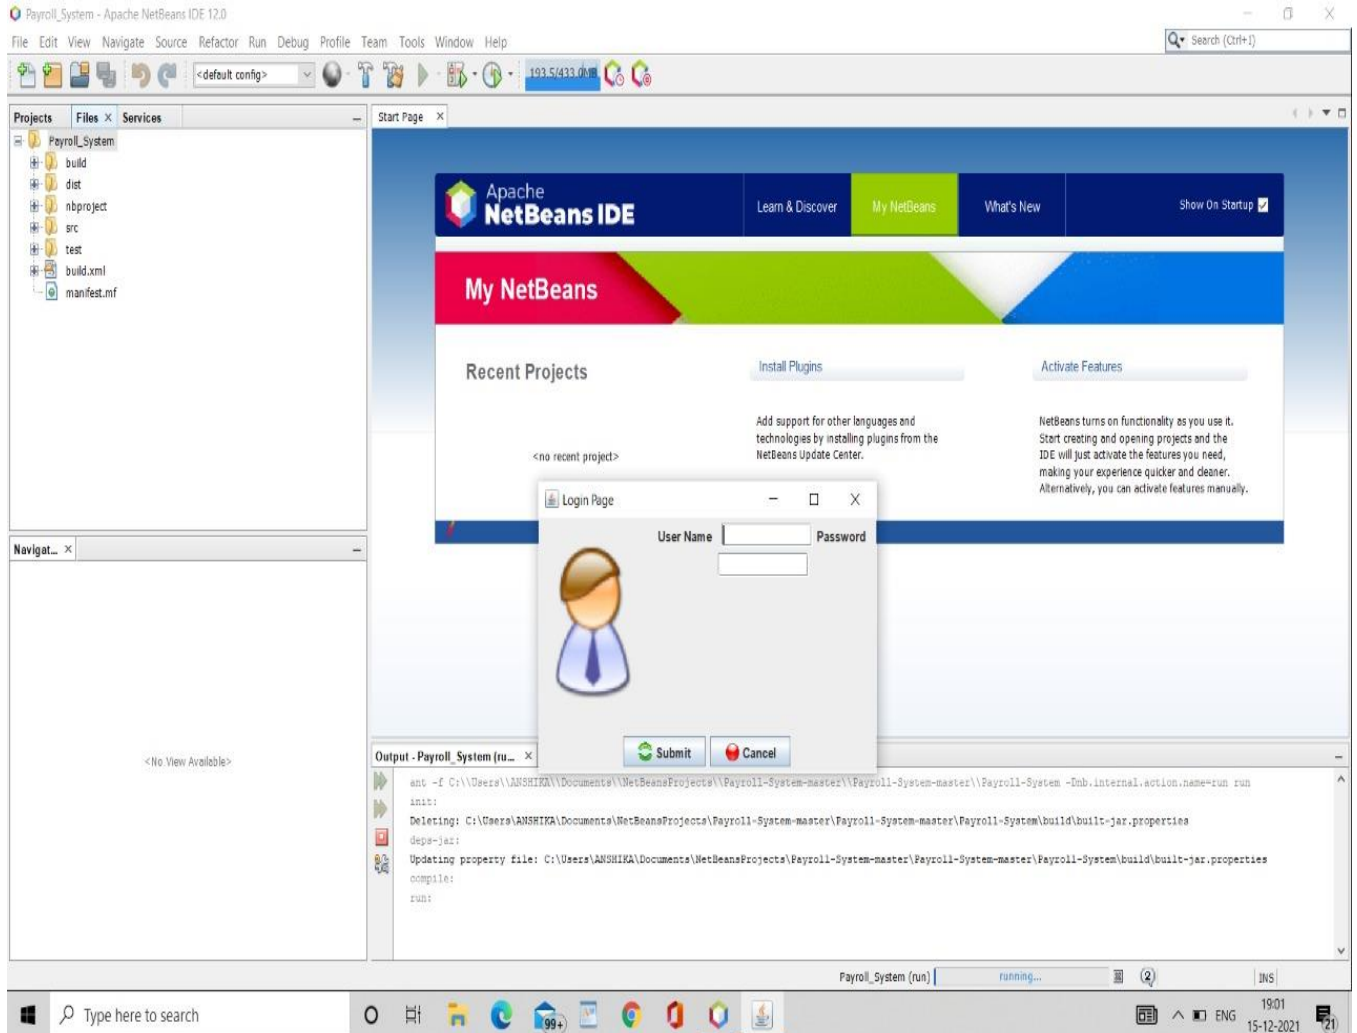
Payroll_System - Apache NetBeans IDE 12.0

File Edit View Navigate Source Refactor Run Debug Profile Team Tools Window Help

Search (Ctrl+I)

<default config>

193.5/433.0MB

Projects Files × Services

Payroll_System
build
dist
nbproject
src
test
build.xml
manifest.mf

Navigat... ×

<No View Available>

Start Page ×

Apache NetBeans IDE

Learn & Discover My NetBeans What's New Show On Startup

My NetBeans

Recent Projects

<no recent project>

Install Plugins

Add support for other languages and technologies by installing plugins from the NetBeans Update Center.

Activate Features

NetBeans turns on functionality as you use it. Start creating and opening projects and the IDE will just activate the features you need, making your experience quicker and cleaner. Alternatively, you can activate features manually.

Login Page

User Name Password

Submit Cancel

Output - Payroll_System (ru... ×

ant -f C:\\Users\\ANSHIKA\\Documents\\NetBeansProjects\\Payroll-System-master\\Payroll-System-master\\Payroll-System -Dnb.internal.action.name=run run
init:
Deleting: C:\Users\ANSHIKA\Documents\NetBeansProjects\Payroll-System-master\Payroll-System-master\Payroll-System\build\built-jar.properties
deps-jar:
Updating property file: C:\Users\ANSHIKA\Documents\NetBeansProjects\Payroll-System-master\Payroll-System-master\Payroll-System\build\built-jar.properties
compile:
run:

Payroll_System (run) running... INS

Type here to search

99+

ENG 19:01 15-12-2021 21